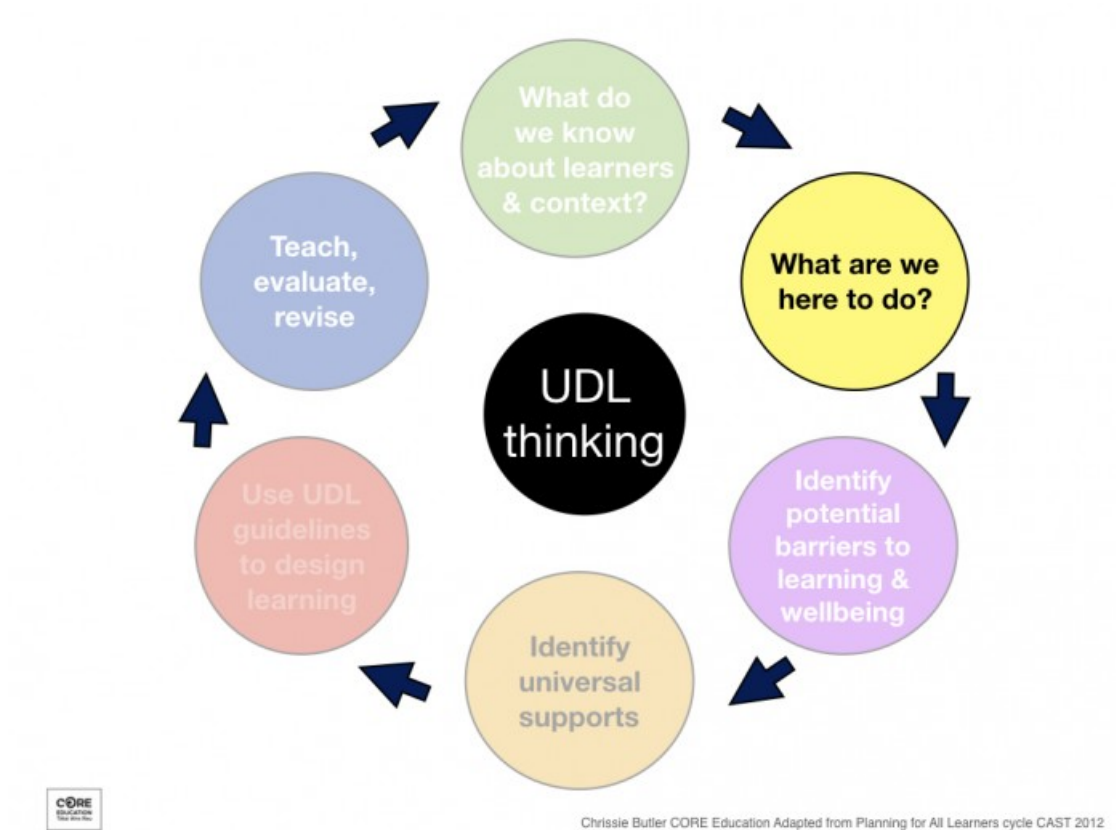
What do we know about learners & context?

What are we here to do?

Identify potential barriers to learning & wellbeing

Identify universal supports

Use UDL guidelines to design learning

Teach, evaluate, revise

UDL thinking

CORE EDUCATION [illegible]

Chrissie Butler CORE Education Adapted from Planning for All Learners cycle CAST 2012